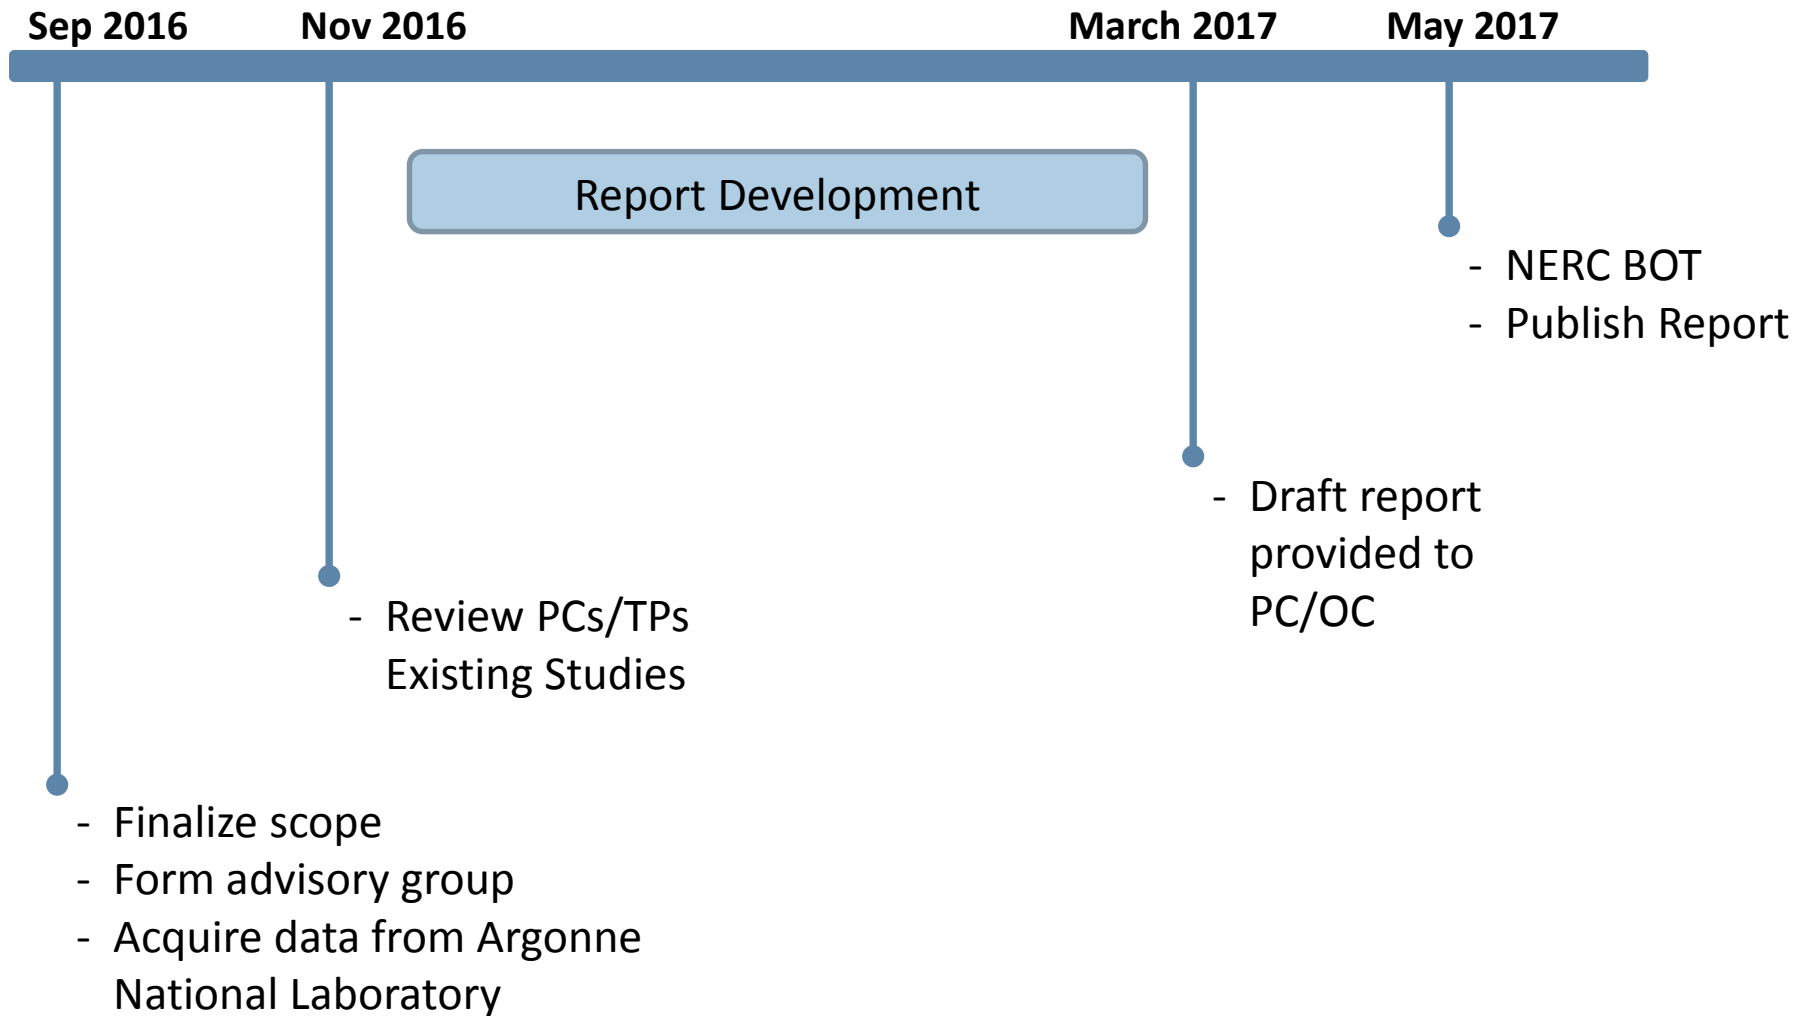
Sep 2016 Nov 2016 March 2017 May 2017

Report Development

- NERC BOT
- Publish Report

- Draft report provided to PC/OC

- Review PCs/TPs Existing Studies

- Finalize scope
- Form advisory group
- Acquire data from Argonne National Laboratory